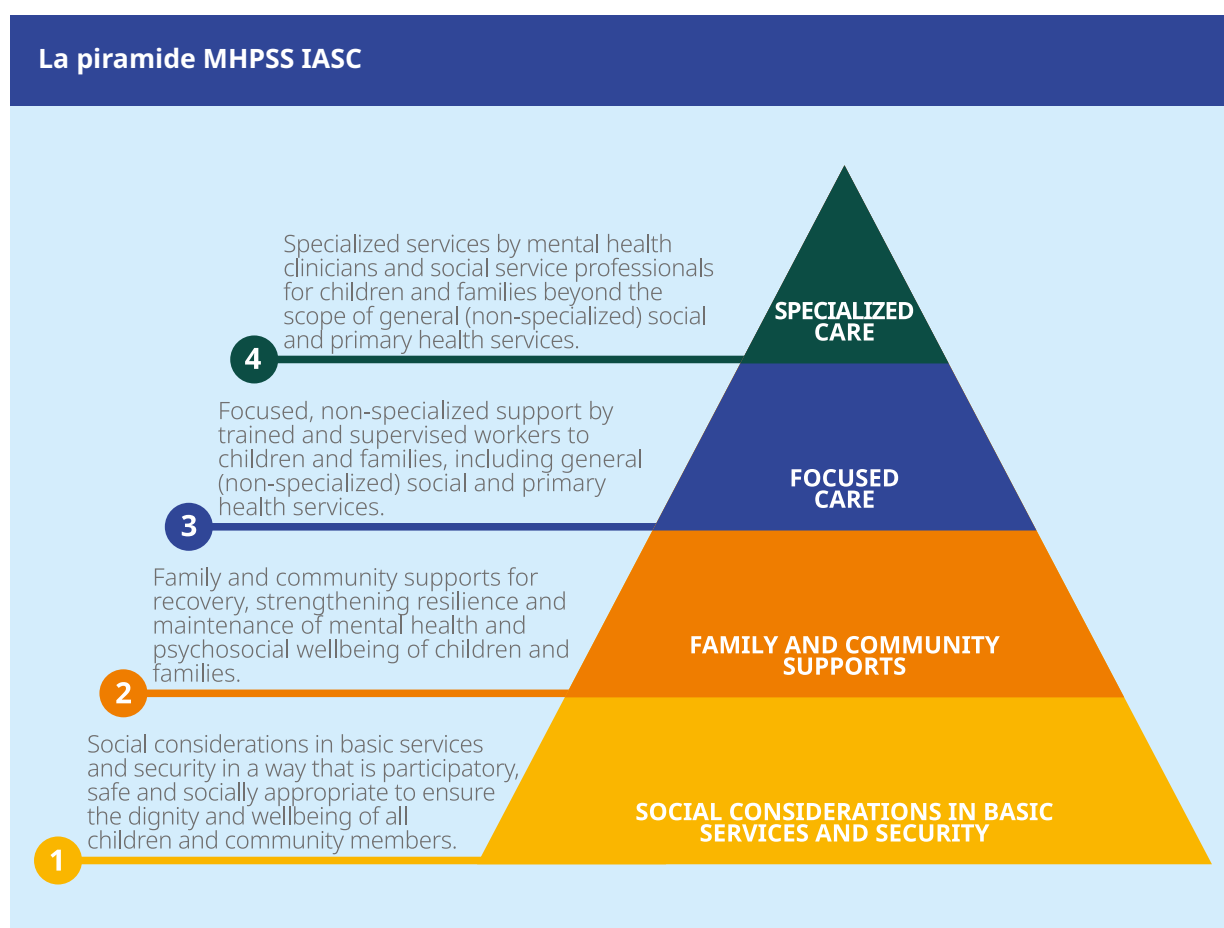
La piramide MHPSS IASC

Specialized services by mental health clinicians and social service professionals for children and families beyond the scope of general (non-specialized) social and primary health services.

4

SPECIALIZED CARE

Focused, non-specialized support by trained and supervised workers to children and families, including general (non-specialized) social and primary health services.

3

FOCUSED CARE

Family and community supports for recovery, strengthening resilience and maintenance of mental health and psychosocial wellbeing of children and families.

2

FAMILY AND COMMUNITY SUPPORTS

Social considerations in basic services and security in a way that is participatory, safe and socially appropriate to ensure the dignity and wellbeing of all children and community members.

1

SOCIAL CONSIDERATIONS IN BASIC SERVICES AND SECURITY